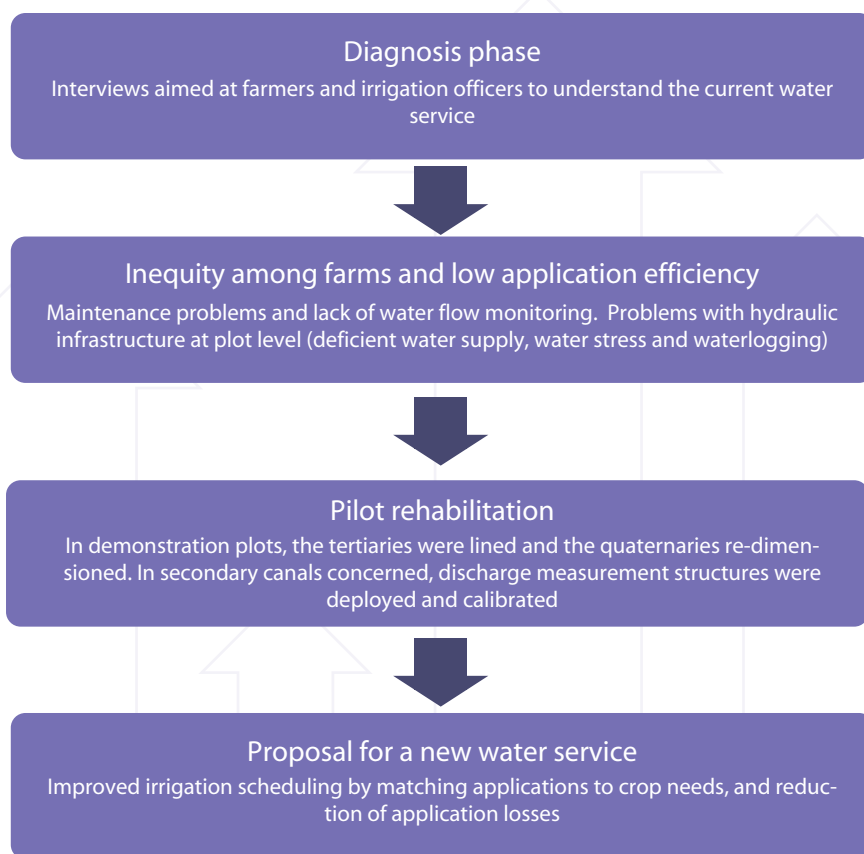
Diagnosis phase

Interviews aimed at farmers and irrigation officers to understand the current water service

Inequity among farms and low application efficiency

Maintenance problems and lack of water flow monitoring. Problems with hydraulic infrastructure at plot level (deficient water supply, water stress and waterlogging)

Pilot rehabilitation

In demonstration plots, the tertiaries were lined and the quaternaries re-dimensioned. In secondary canals concerned, discharge measurement structures were deployed and calibrated

Proposal for a new water service

Improved irrigation scheduling by matching applications to crop needs, and reduction of application losses